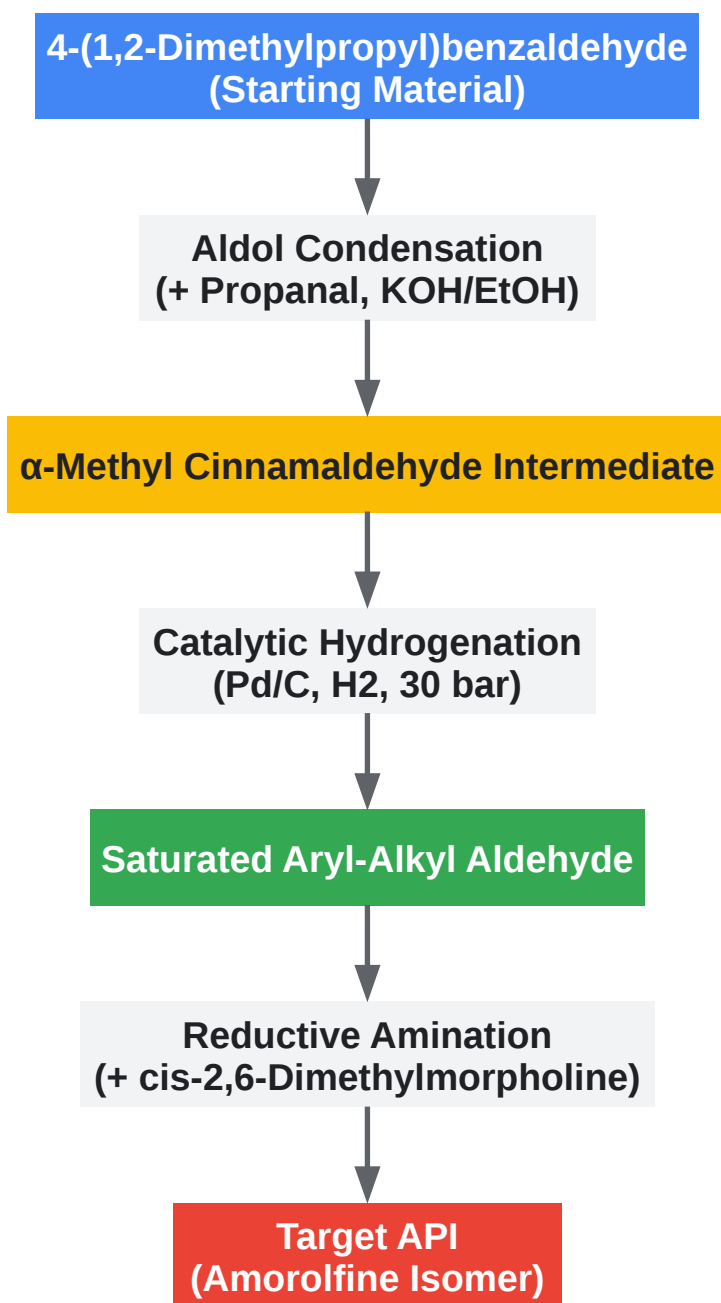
4-(1,2-Dimethylpropyl)benzaldehyde
(Starting Material)

Aldol Condensation
(+ Propanal, KOH/EtOH)

α-Methyl Cinnamaldehyde Intermediate

Catalytic Hydrogenation
(Pd/C, H2, 30 bar)

Saturated Aryl-Alkyl Aldehyde

Reductive Amination
(+ cis-2,6-Dimethylmorpholine)

Target API
(Amorolfine Isomer)